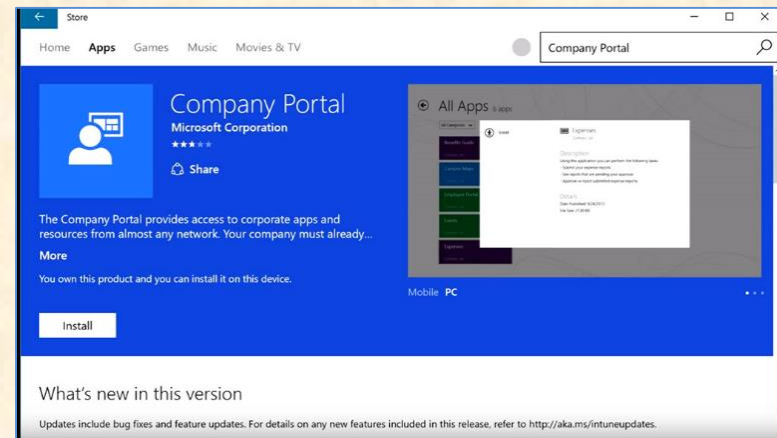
Store

Home Apps Games Music Movies & TV

Company Portal

Company Portal
Microsoft Corporation
★★★
Share

All Apps 6 apps

Expenses

Description

Details

The Company Portal provides access to corporate apps and resources from almost any network. Your company must already...

More

You own this product and you can install it on this device.

Mobile PC

Install

What's new in this version

Updates include bug fixes and feature updates. For details on any new features included in this release, refer to http://aka.ms/intuneupdates.